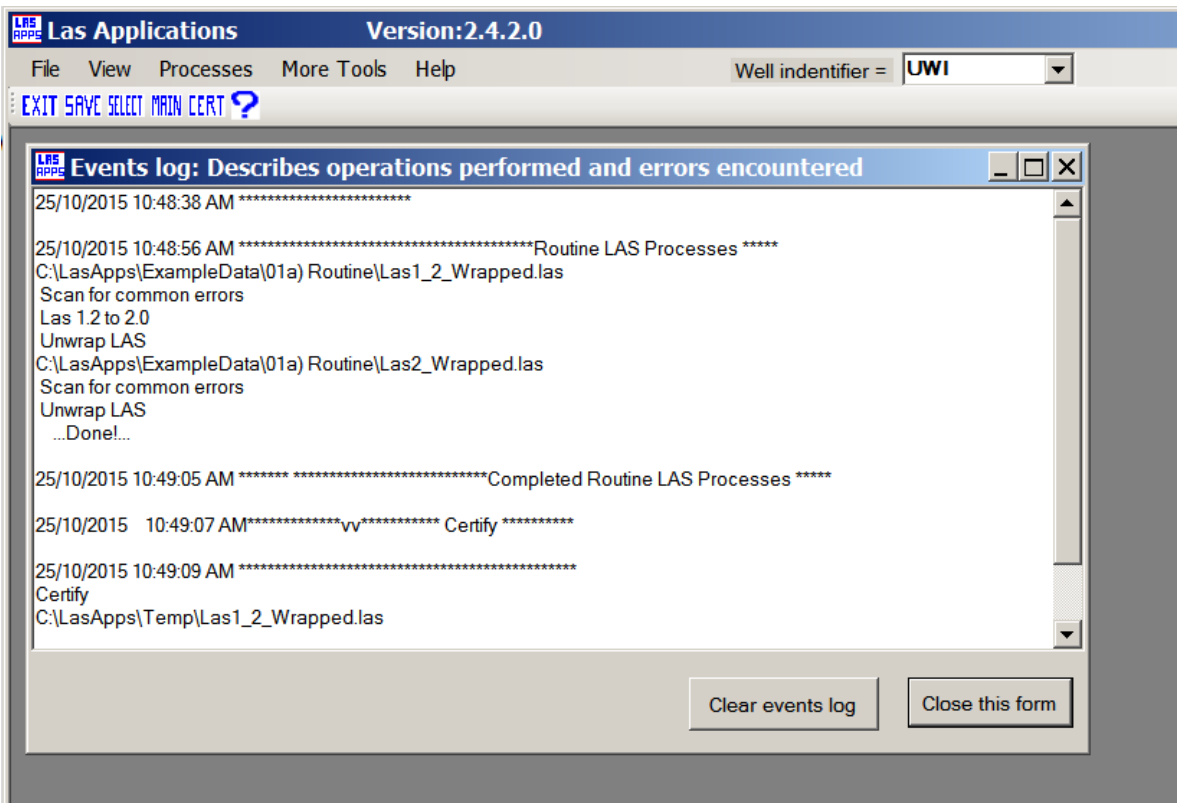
LAS APPS Las Applications Version:2.4.2.0

File View Processes More Tools Help

Well indentifier = UWI

EXIT SAVE SELECT MAIN CERT ?

LAS APPS Events log: Describes operations performed and errors encountered

25/10/2015 10:48:38 AM ************************

25/10/2015 10:48:56 AM *****************************************Routine LAS Processes *****
C:\LasApps\ExampleData\01a) Routine\Las1_2_Wrapped.las
Scan for common errors
Las 1.2 to 2.0
Unwrap LAS
C:\LasApps\ExampleData\01a) Routine\Las2_Wrapped.las
Scan for common errors
Unwrap LAS
...Done!...

25/10/2015 10:49:05 AM ******* ****************************Completed Routine LAS Processes *****

25/10/2015 10:49:07 AM*************vv*********** Certify **********

25/10/2015 10:49:09 AM ************************************************
Certify
C:\LasApps\Temp\Las1_2_Wrapped.las

Clear events log

Close this form